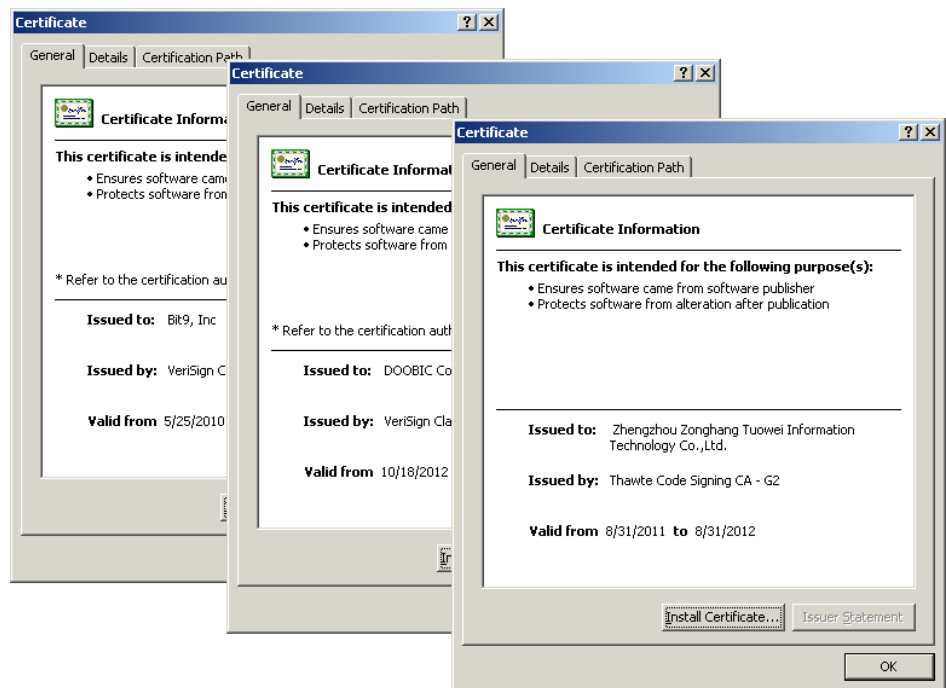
Certificate ? X

General | Details | Certification Path

Certificate Informa

This certificate is intende

• Ensures software came
• Protects software from

* Refer to the certification au

Issued to: Bit9, Inc

Issued by: VeriSign C

Valid from 5/25/2010

Certificate ? X

General | Details | Certification Path

Certificate Informat

This certificate is intended

• Ensures software came
• Protects software from

* Refer to the certification auth

Issued to: DOOBIC Co

Issued by: VeriSign Cla

Valid from 10/18/2012

Certificate ? X

General | Details | Certification Path

Certificate Information

This certificate is intended for the following purpose(s):

• Ensures software came from software publisher
• Protects software from alteration after publication

Issued to: Zhengzhou Zonghang Tuowei Information Technology Co.,Ltd.

Issued by: Thawte Code Signing CA - G2

Valid from 8/31/2011 to 8/31/2012

Install Certificate... Issuer Statement

OK